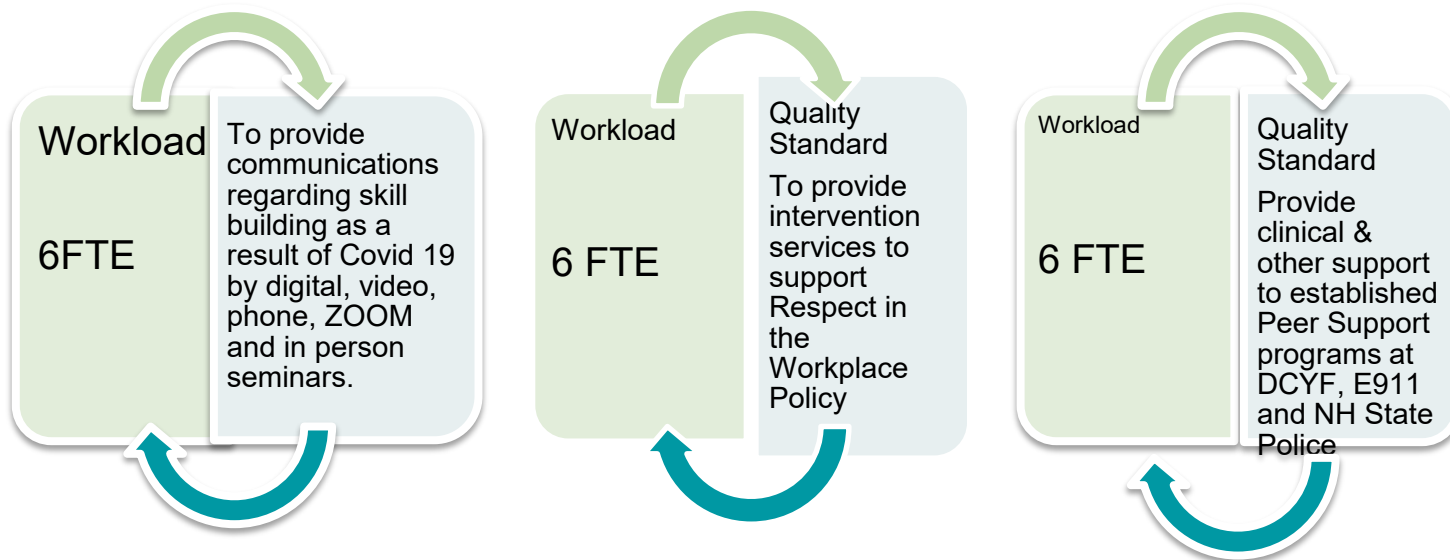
Workload

6FTE

To provide communications regarding skill building as a result of Covid 19 by digital, video, phone, ZOOM and in person seminars.

Workload

6 FTE

Quality Standard

To provide intervention services to support Respect in the Workplace Policy

Workload

6 FTE

Quality Standard

Provide clinical & other support to established Peer Support programs at DCYF, E911 and NH State Police